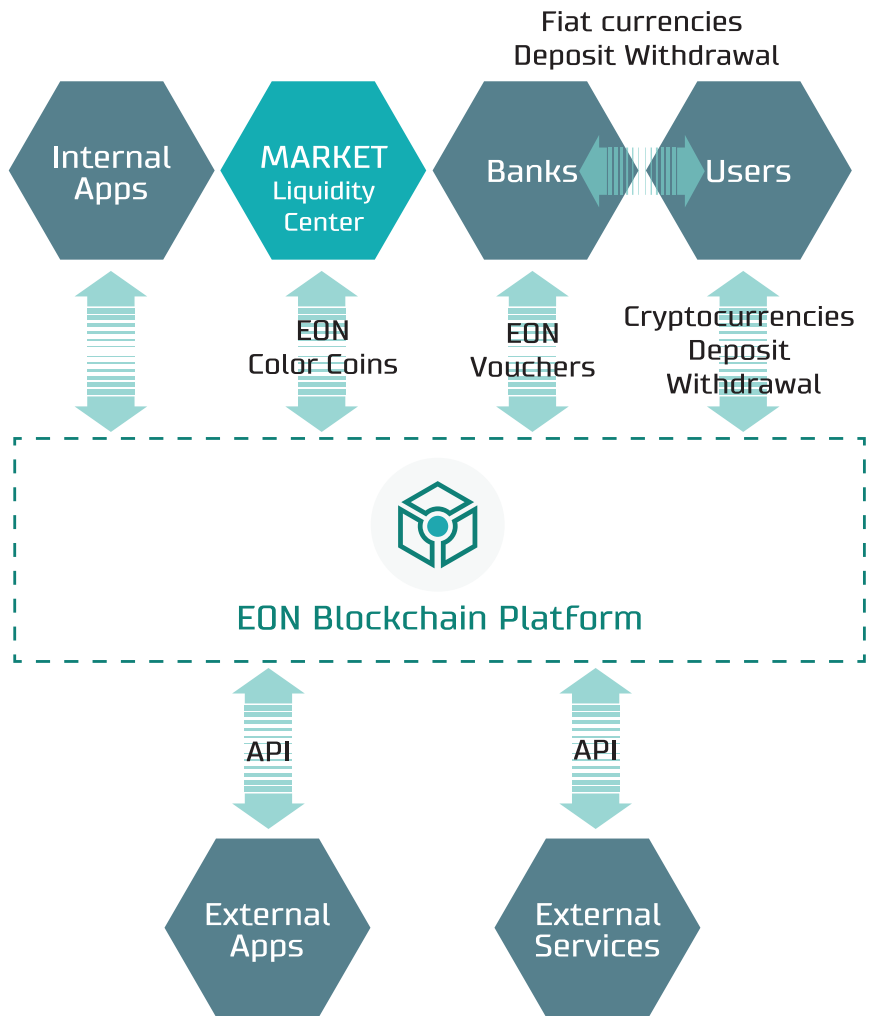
Fiat currencies
Deposit Withdrawal

Internal Apps

MARKET
Liquidity Center

Banks

Users

EON
Color Coins

EON
Vouchers

Cryptocurrencies
Deposit
Withdrawal

EON Blockchain Platform

API

API

External Apps

External Services